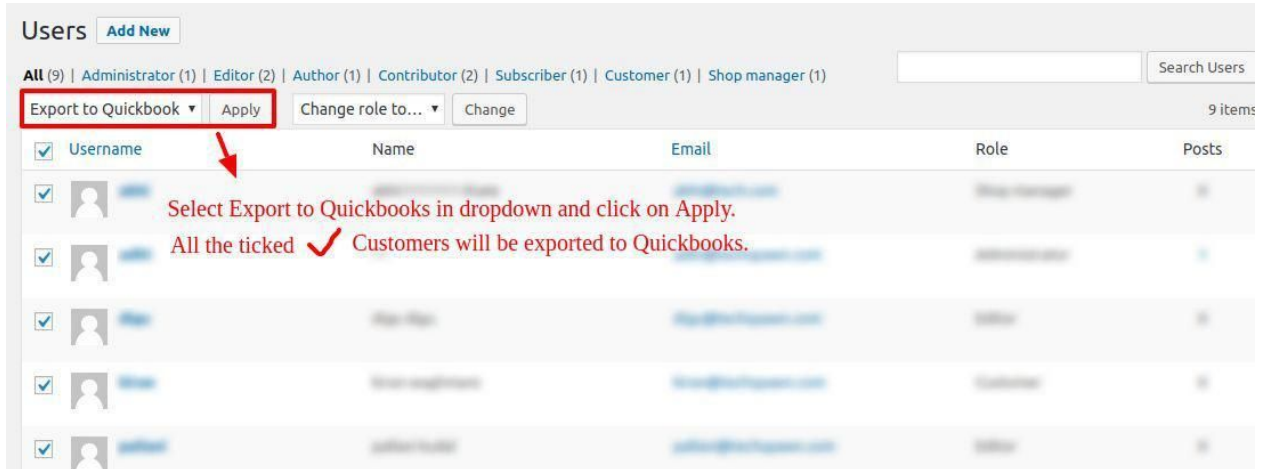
Users Add New

All (9) | Administrator (1) | Editor (2) | Author (1) | Contributor (2) | Subscriber (1) | Customer (1) | Shop manager (1)

Search Users

Export to Quickbook ▾ Apply Change role to… ▾ Change

9 items

| | Username | Name | Email | Role | Posts |
|---|---|---|---|---|---|
| ✓ | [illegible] | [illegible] | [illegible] | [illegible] | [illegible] |
| ✓ | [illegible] | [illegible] | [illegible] | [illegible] | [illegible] |
| ✓ | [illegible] | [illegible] | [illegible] | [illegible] | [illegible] |
| ✓ | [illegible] | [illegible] | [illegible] | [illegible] | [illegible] |
| ✓ | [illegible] | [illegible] | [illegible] | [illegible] | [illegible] |

Select Export to Quickbooks in dropdown and click on Apply.
All the ticked ✓ Customers will be exported to Quickbooks.